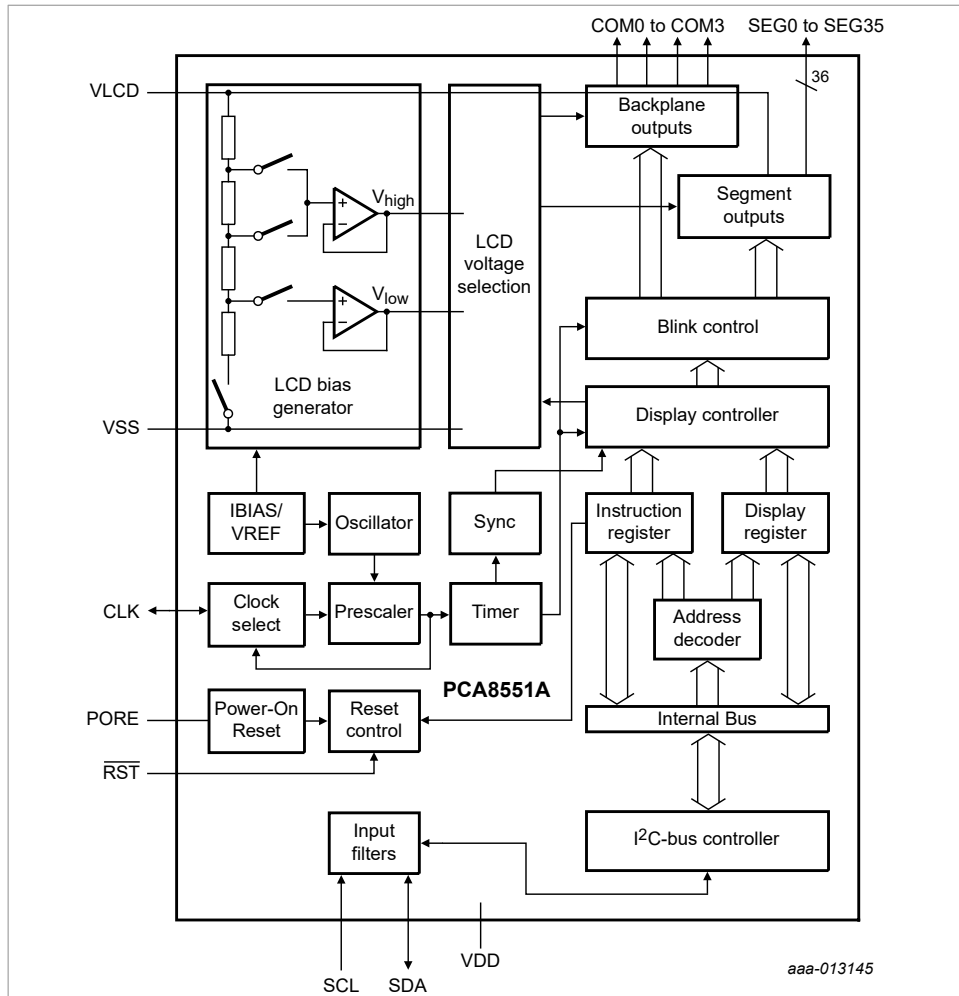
COM0 to COM3
SEG0 to SEG35
VLCD
36
Backplane outputs
Segment outputs
$V_{high}$
$V_{low}$
LCD voltage selection
Blink control
LCD bias generator
Display controller
VSS
IBIAS/ VREF
Oscillator
Sync
Instruction register
Display register
CLK
Clock select
Prescaler
Timer
Address decoder
PCA8551A
PORE
Power-On Reset
Reset control
Internal Bus
$\overline{RST}$
Input filters
$I^2C$-bus controller
VDD
SCL
SDA
aaa-013145